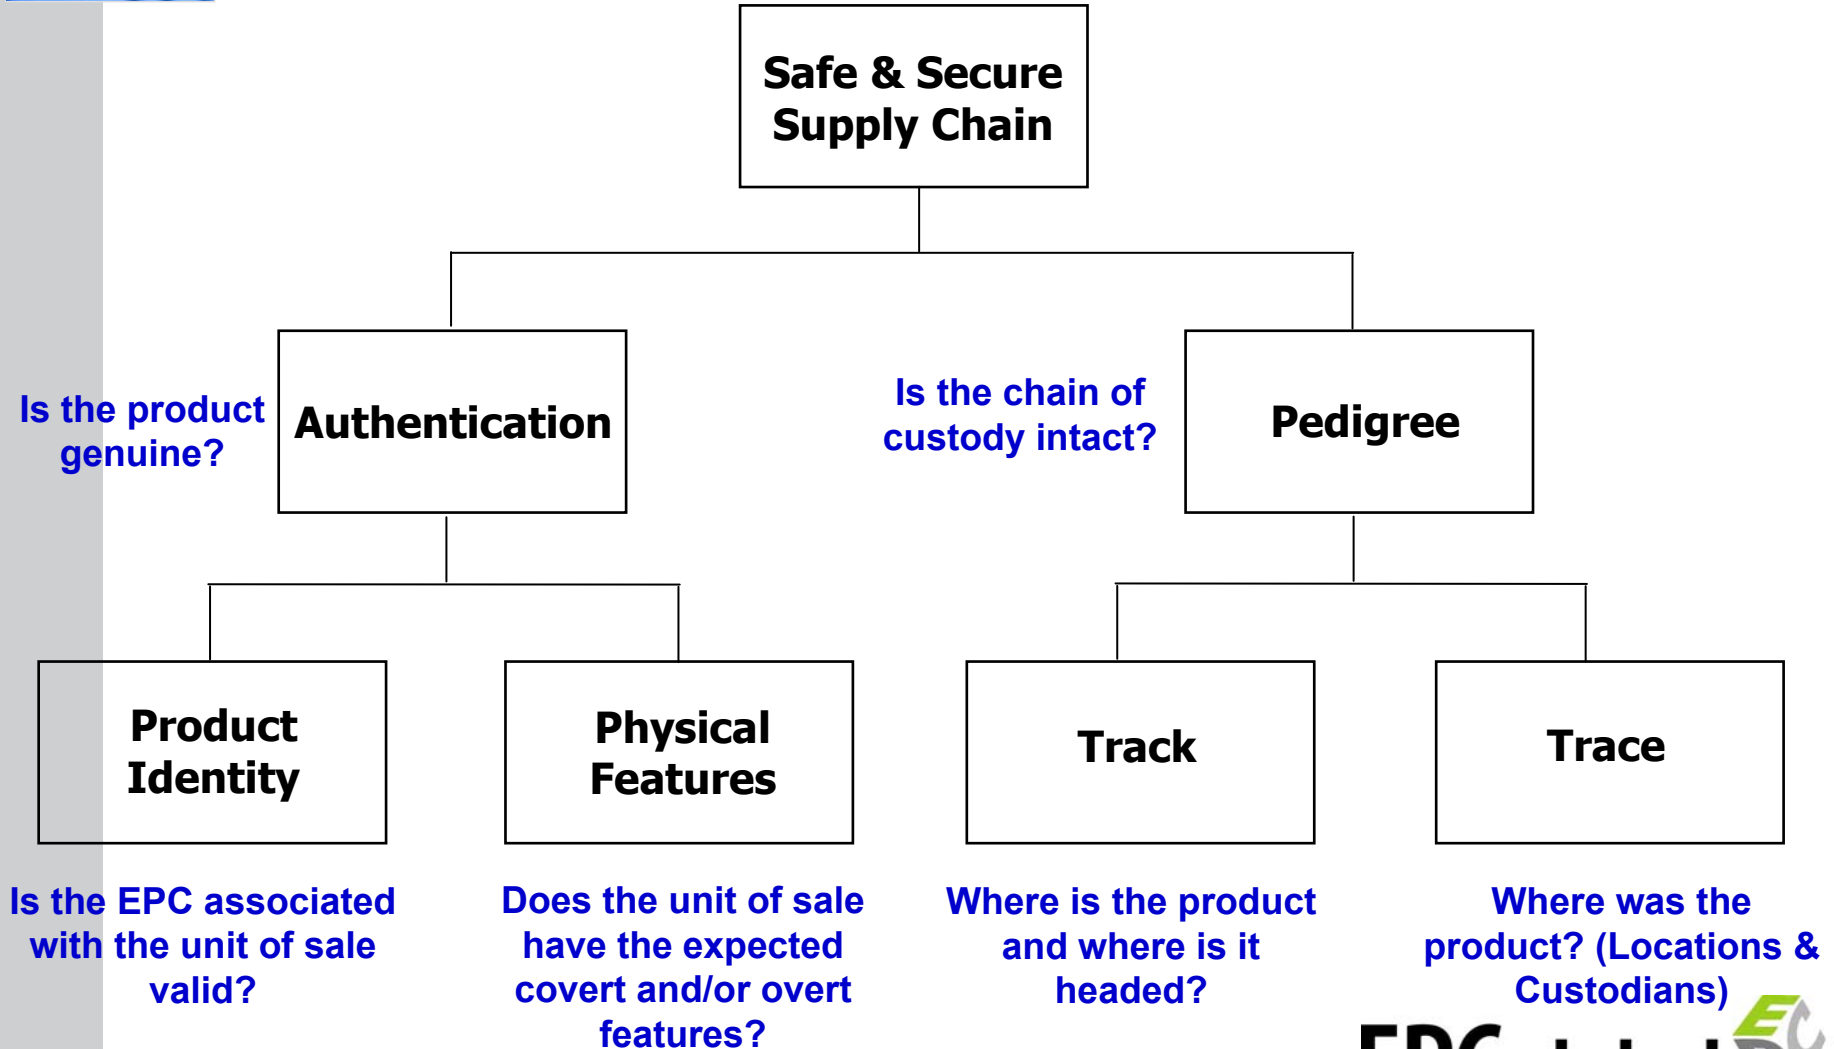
Safe & Secure Supply Chain

Is the product genuine?

Authentication

Is the chain of custody intact?

Pedigree

Product Identity

Physical Features

Track

Trace

Is the EPC associated with the unit of sale valid?

Does the unit of sale have the expected covert and/or overt features?

Where is the product and where is it headed?

Where was the product? (Locations & Custodians)

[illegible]